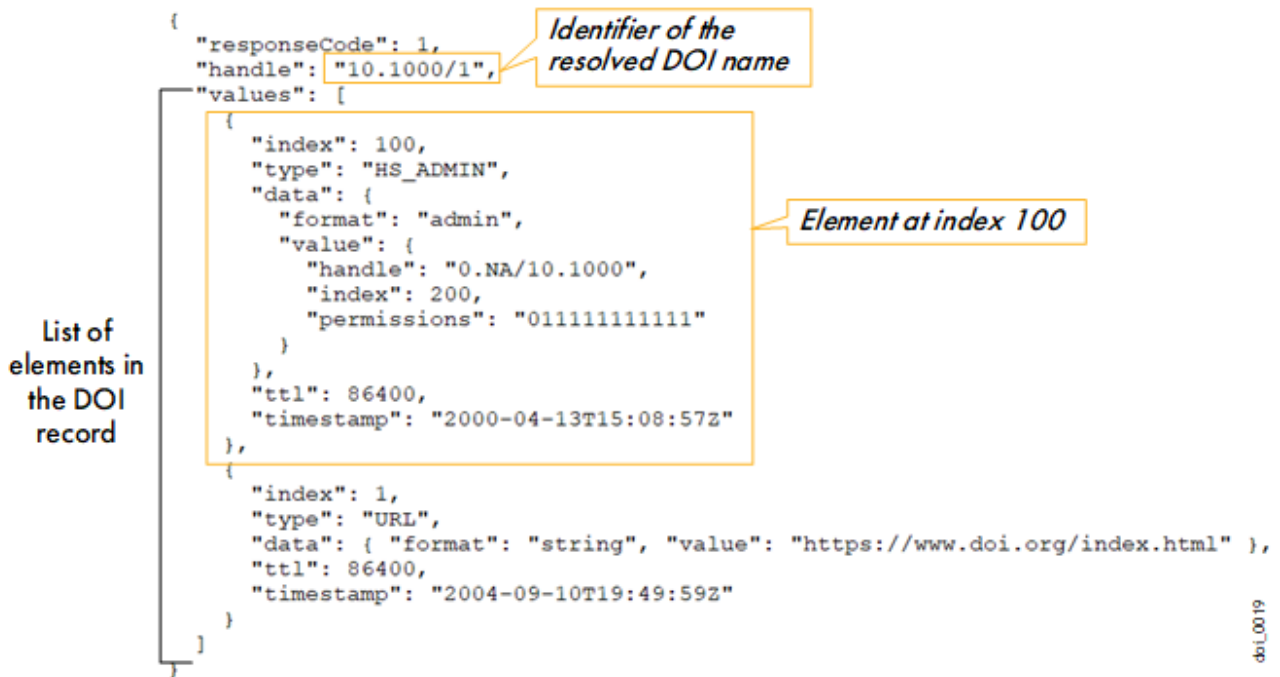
{
"responseCode": 1,
"handle": "10.1000/1",

Identifier of the resolved DOI name

"values": [
{
"index": 100,
"type": "HS_ADMIN",
"data": {
"format": "admin",
"value": {
"handle": "0.NA/10.1000",
"index": 200,
"permissions": "011111111111"
}
},
"ttl": 86400,
"timestamp": "2000-04-13T15:08:57Z"
},

Element at index 100

{
"index": 1,
"type": "URL",
"data": { "format": "string", "value": "https://www.doi.org/index.html" },
"ttl": 86400,
"timestamp": "2004-09-10T19:49:59Z"
}
]
}

List of elements in the DOI record

doi_0019